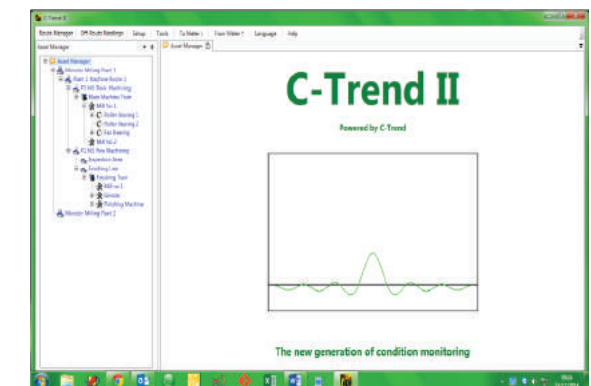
C-Trend II

Route Manager | Off-Route Readings | Setup | Tools | To Meter | From Meter | Language | Help

Asset Manager

Asset Manager

Asset Manager
Monster Milling Plant 1
Plant 1 Machine Route 1
P1 M1 Basic Machining
Main Machine Train
Mill No.1
Roller bearing 1
Roller bearing 2
Fan Bearing
Mill No.2
P1 M1 Fine Machining
Inspection Area
Finishing Line
Finishing Train
Mill no.1
Grinder
Polishing Machine
Monster Milling Plant 2

C-Trend II

Powered by C-Trend

The new generation of condition monitoring